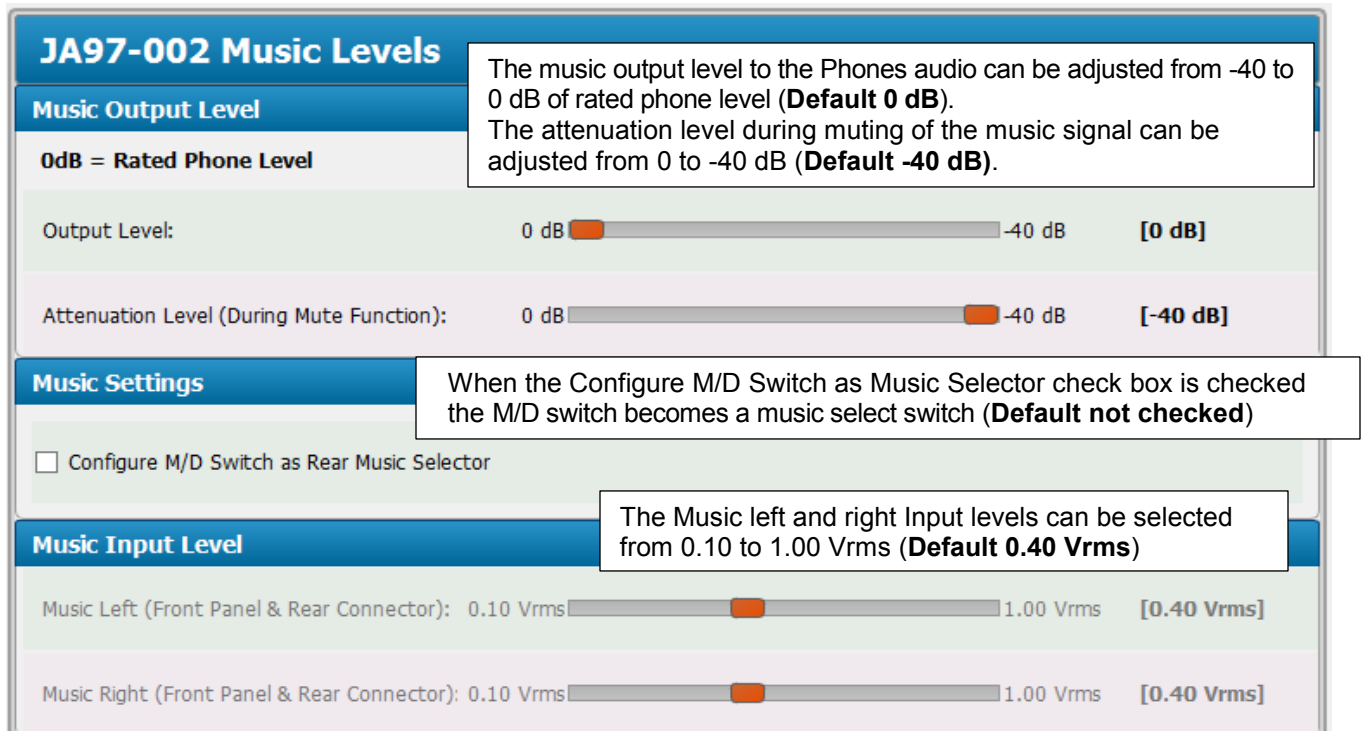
JA97-002 Music Levels

The music output level to the Phones audio can be adjusted from -40 to 0 dB of rated phone level (**Default 0 dB**).
The attenuation level during muting of the music signal can be adjusted from 0 to -40 dB (**Default -40 dB)**.

Music Output Level

0dB = Rated Phone Level

Output Level: 0 dB -40 dB [0 dB]

Attenuation Level (During Mute Function): 0 dB -40 dB [-40 dB]

Music Settings

When the Configure M/D Switch as Music Selector check box is checked the M/D switch becomes a music select switch (**Default not checked**)

Configure M/D Switch as Rear Music Selector

The Music left and right Input levels can be selected from 0.10 to 1.00 Vrms (**Default 0.40 Vrms**)

Music Input Level

Music Left (Front Panel & Rear Connector): 0.10 Vrms 1.00 Vrms [0.40 Vrms]

Music Right (Front Panel & Rear Connector): 0.10 Vrms 1.00 Vrms [0.40 Vrms]